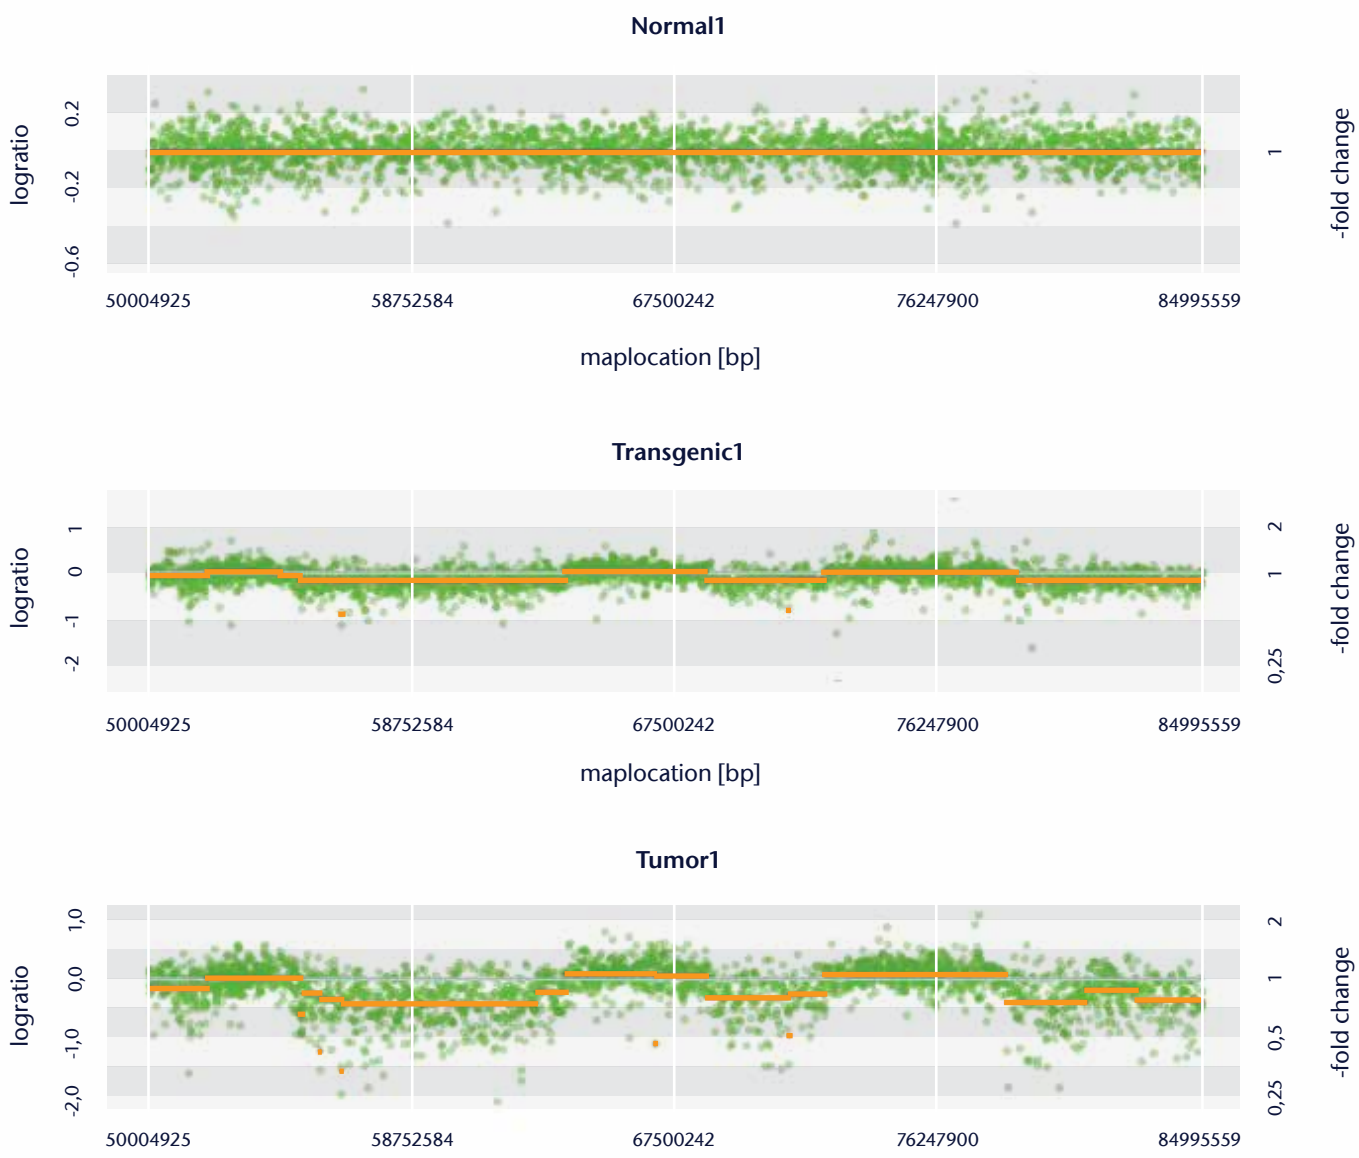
Normal1

logratio

0.2
-0.2
-0.6

1

-fold change

50004925
58752584
67500242
76247900
84995559

maplocation [bp]

Transgenic1

logratio

1
0
-1
-2

2
1
0,25

-fold change

50004925
58752584
67500242
76247900
84995559

maplocation [bp]

Tumor1

logratio

1,0
0,0
-1,0
-2,0

2
1
0,5
0,25

-fold change

50004925
58752584
67500242
76247900
84995559